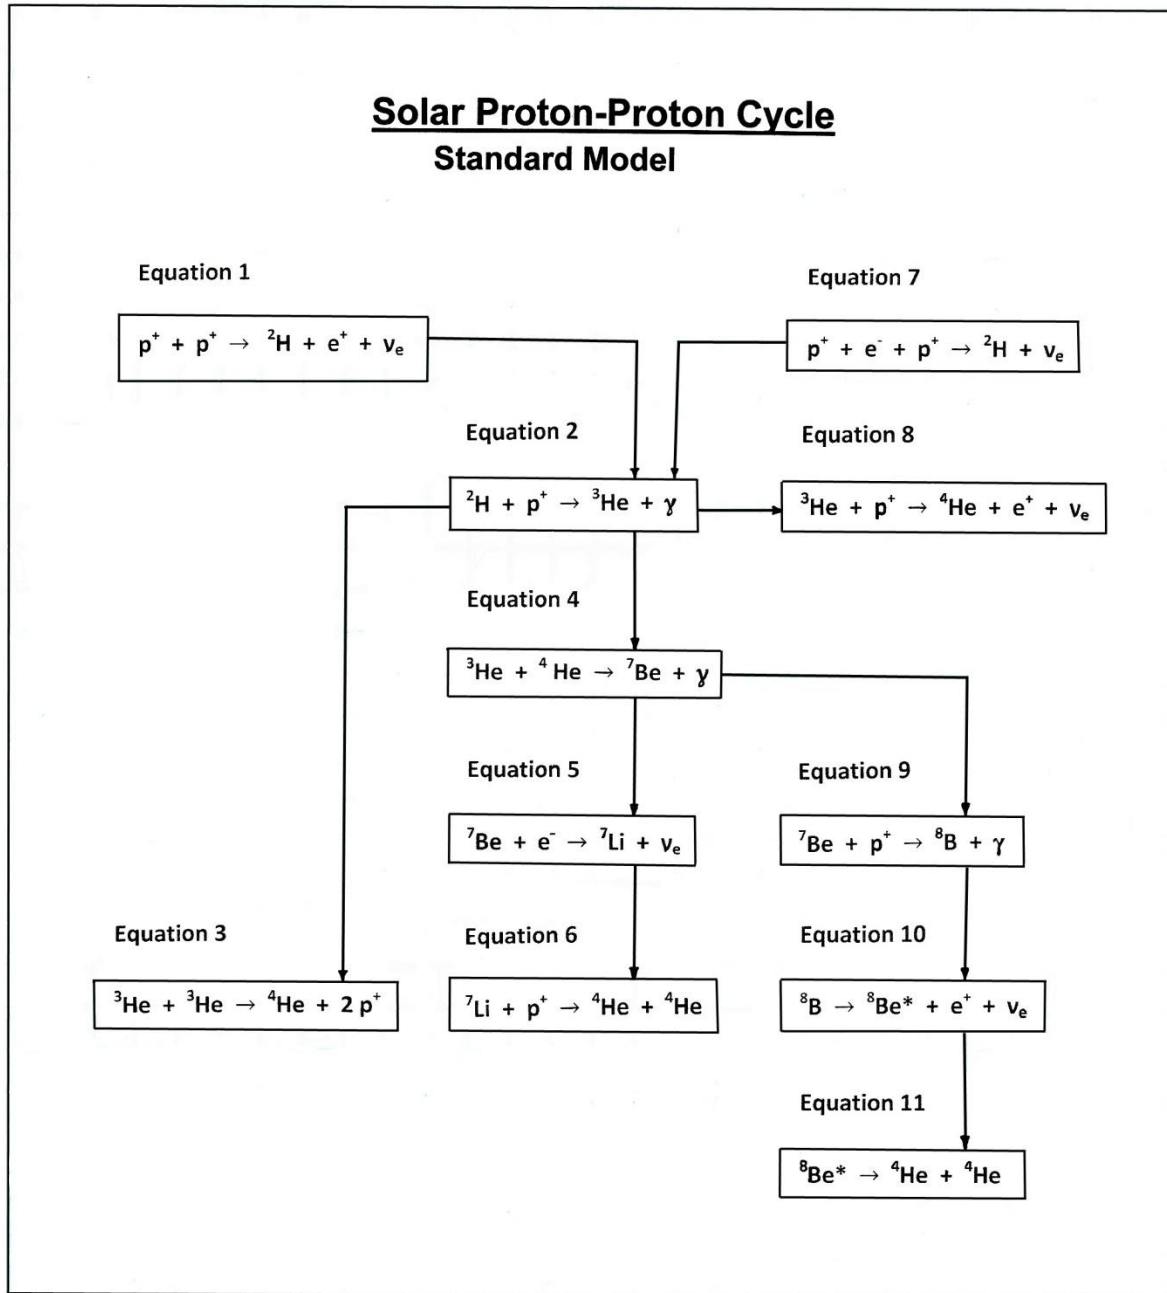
Solar Proton-Proton Cycle
Standard Model

Equation 1
$p^+ + p^+ \rightarrow {}^2H + e^+ + \nu_e$

Equation 7
$p^+ + e^- + p^+ \rightarrow {}^2H + \nu_e$

Equation 2
${}^2H + p^+ \rightarrow {}^3He + \gamma$

Equation 8
${}^3He + p^+ \rightarrow {}^4He + e^+ + \nu_e$

Equation 4
${}^3He + {}^4He \rightarrow {}^7Be + \gamma$

Equation 5
${}^7Be + e^- \rightarrow {}^7Li + \nu_e$

Equation 9
${}^7Be + p^+ \rightarrow {}^8B + \gamma$

Equation 3
${}^3He + {}^3He \rightarrow {}^4He + 2\,p^+$

Equation 6
${}^7Li + p^+ \rightarrow {}^4He + {}^4He$

Equation 10
${}^8B \rightarrow {}^8Be^* + e^+ + \nu_e$

Equation 11
${}^8Be^* \rightarrow {}^4He + {}^4He$